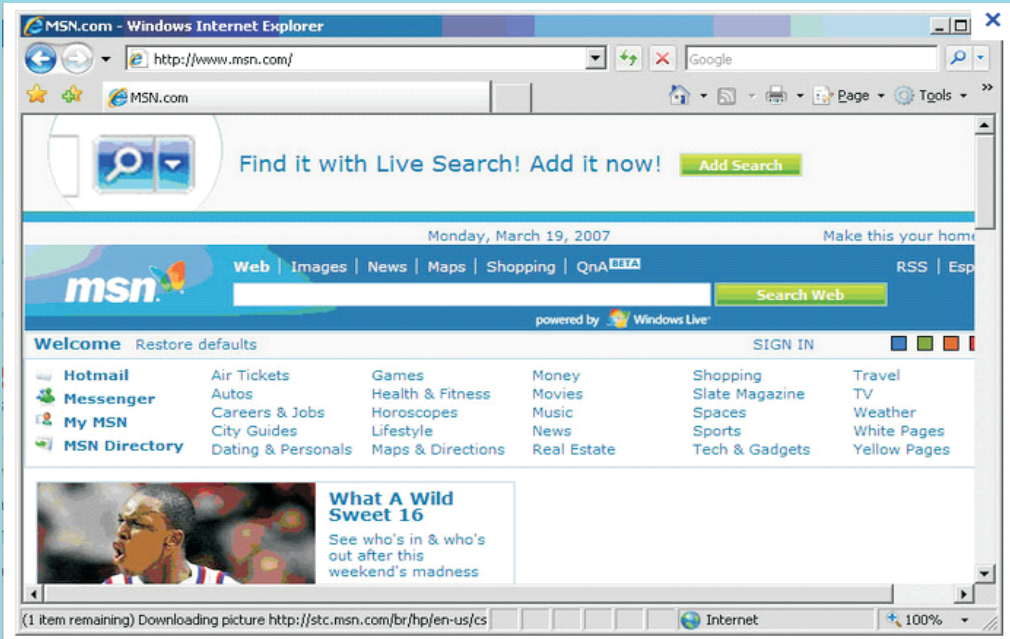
MSN.com - Windows Internet Explorer

http://www.msn.com/

Google

MSN.com

Page Tools

Find it with Live Search! Add it now! Add Search

Monday, March 19, 2007

Make this your home

msn

Web | Images | News | Maps | Shopping | QnA BETA

RSS | Esp

Search Web

powered by Windows Live

Welcome Restore defaults

SIGN IN

Hotmail
Messenger
My MSN
MSN Directory

Air Tickets
Autos
Careers & Jobs
City Guides
Dating & Personals

Games
Health & Fitness
Horoscopes
Lifestyle
Maps & Directions

Money
Movies
Music
News
Real Estate

Shopping
Slate Magazine
Spaces
Sports
Tech & Gadgets

Travel
TV
Weather
White Pages
Yellow Pages

What A Wild Sweet 16

See who's in & who's out after this weekend's madness

(1 item remaining) Downloading picture http://stc.msn.com/br/hp/en-us/cs

Internet

100%